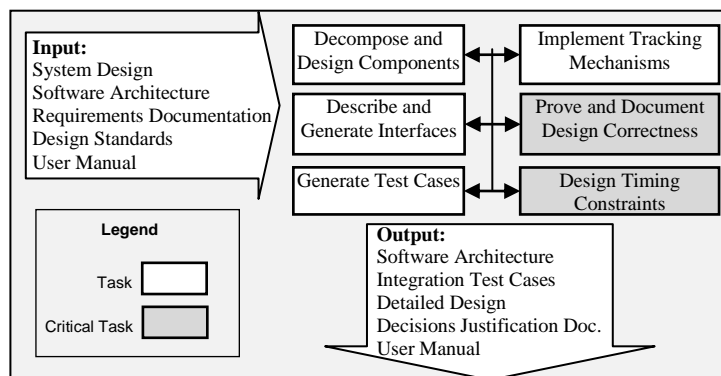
Input:
System Design
Software Architecture
Requirements Documentation
Design Standards
User Manual

Decompose and Design Components

Implement Tracking Mechanisms

Describe and Generate Interfaces

Prove and Document Design Correctness

Generate Test Cases

Design Timing Constraints

Legend

Task

Critical Task

Output:
Software Architecture
Integration Test Cases
Detailed Design
Decisions Justification Doc.
User Manual